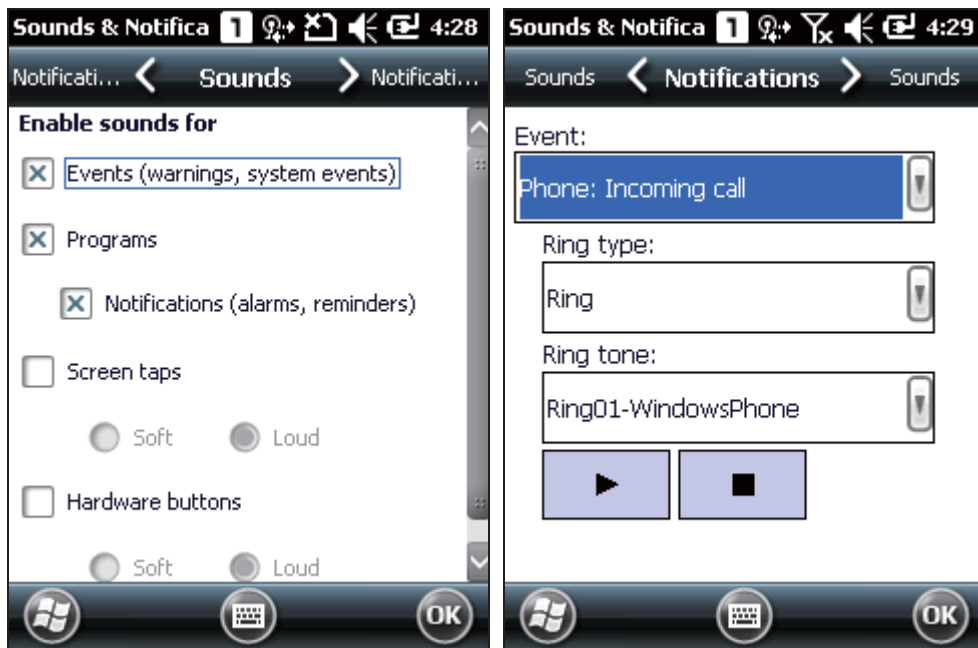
Sounds & Notifica 1 4:28

Notificati... Sounds Notificati...

Enable sounds for

Events (warnings, system events)

Programs

Notifications (alarms, reminders)

Screen taps

Soft Loud

Hardware buttons

Soft Loud

OK

Sounds & Notifica 1 4:29

Sounds Notifications Sounds

Event:

Phone: Incoming call

Ring type:

Ring

Ring tone:

Ring01-WindowsPhone

OK